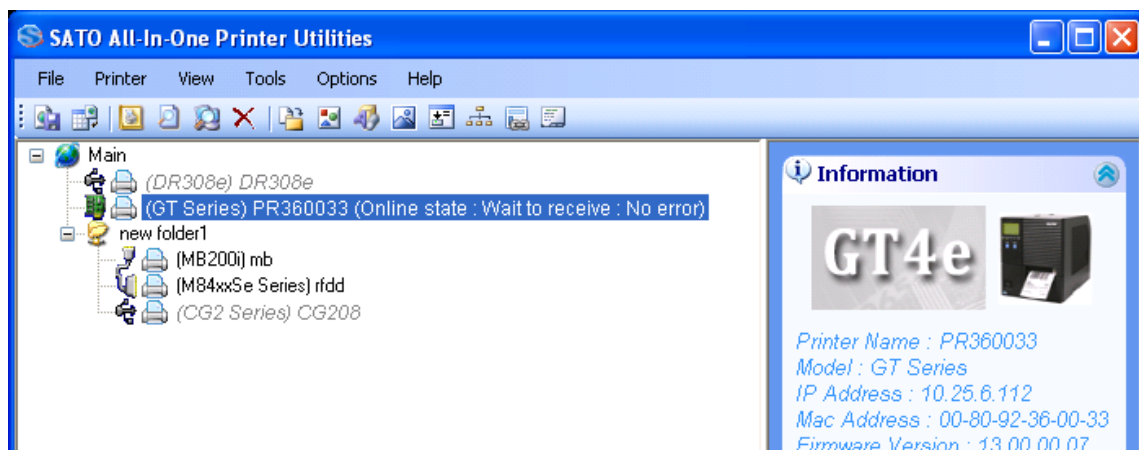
SATO All-In-One Printer Utilities

File Printer View Tools Options Help

Main
(DR308e) DR308e
(GT Series) PR360033 (Online state : Wait to receive : No error)
new folder1
(MB200i) mb
(M84xxSe Series) rfdd
(CG2 Series) CG208

Information

GT4e

Printer Name : PR360033
Model : GT Series
IP Address : 10.25.6.112
Mac Address : 00-80-92-36-00-33
Firmware Version : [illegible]